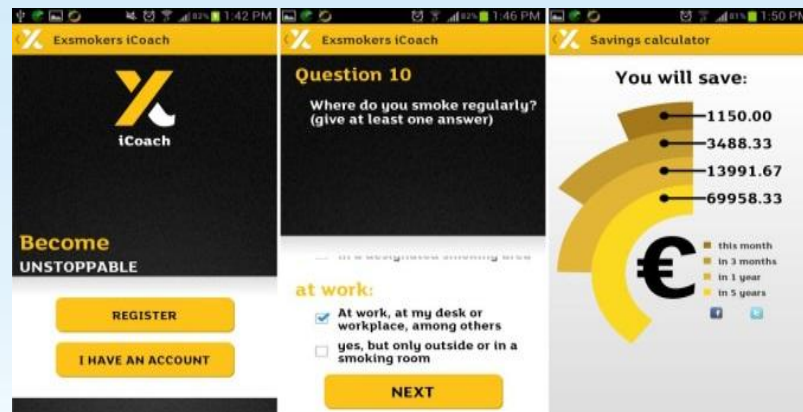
82% 1:42 PM

Exsmokers iCoach

iCoach

Become
UNSTOPPABLE

REGISTER

I HAVE AN ACCOUNT

82% 1:46 PM

Exsmokers iCoach

Question 10

Where do you smoke regularly? (give at least one answer)

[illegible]

at work:

At work, at my desk or workplace, among others

yes, but only outside or in a smoking room

NEXT

81% 1:50 PM

Savings calculator

You will save:

1150.00

3488.33

13991.67

69958.33

€

this month
in 3 months
in 1 year
in 5 years